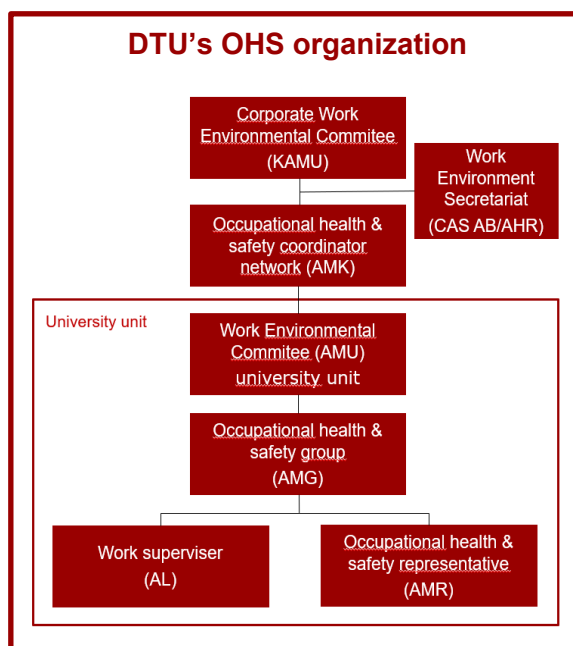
DTU's OHS organization

Corporate Work Environmental Commitee (KAMU)

Work Environment Secretariat (CAS AB/AHR)

Occupational health & safety coordinator network (AMK)

University unit

Work Environmental Commitee (AMU) university unit

Occupational health & safety group (AMG)

Work superviser (AL)

Occupational health & safety representative (AMR)